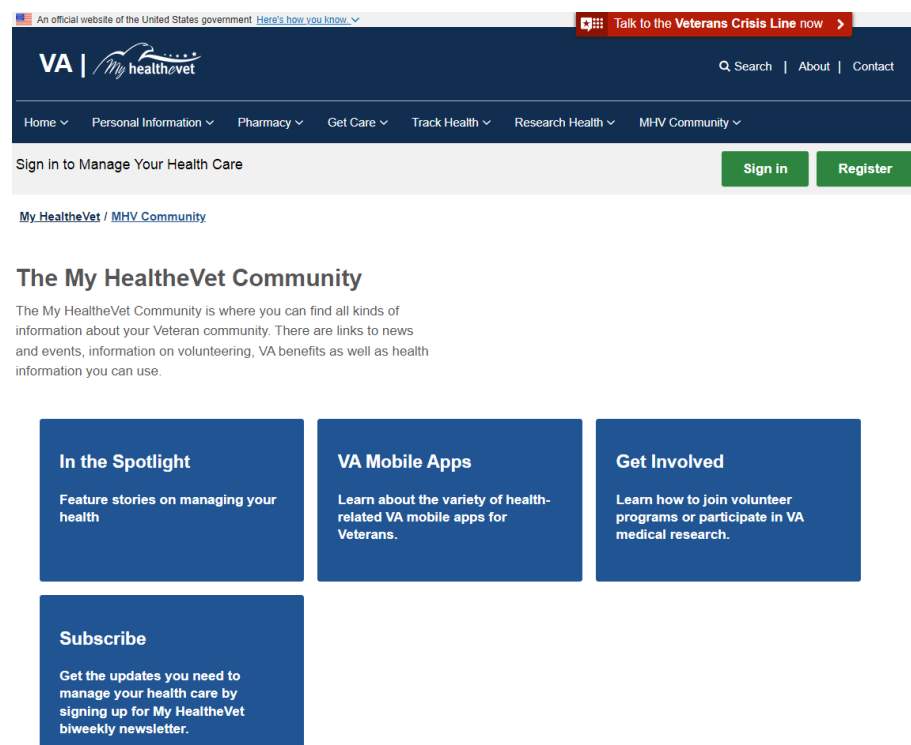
An official website of the United States government Here's how you know.

Talk to the Veterans Crisis Line now

VA | My healthevet

Search | About | Contact

Home Personal Information Pharmacy Get Care Track Health Research Health MHV Community

Sign in to Manage Your Health Care

Sign in Register

My HealtheVet / MHV Community

The My HealtheVet Community

The My HealtheVet Community is where you can find all kinds of information about your Veteran community. There are links to news and events, information on volunteering, VA benefits as well as health information you can use.

In the Spotlight

Feature stories on managing your health

VA Mobile Apps

Learn about the variety of health-related VA mobile apps for Veterans.

Get Involved

Learn how to join volunteer programs or participate in VA medical research.

Subscribe

Get the updates you need to manage your health care by signing up for My HealtheVet biweekly newsletter.